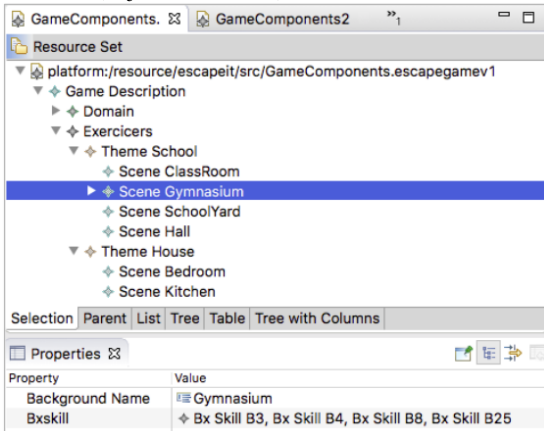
GameComponents. ☒ GameComponents2 »1

Resource Set

platform:/resource/escapeit/src/GameComponents.escapegamev1
Game Description
Domain
Exercicers
Theme School
Scene ClassRoom
Scene Gymnasium
Scene SchoolYard
Scene Hall
Theme House
Scene Bedroom
Scene Kitchen

Selection | Parent | List | Tree | Table | Tree with Columns

Properties ☒

| Property | Value |
|---|---|
| Background Name | Gymnasium |
| Bxskill | Bx Skill B3, Bx Skill B4, Bx Skill B8, Bx Skill B25 |